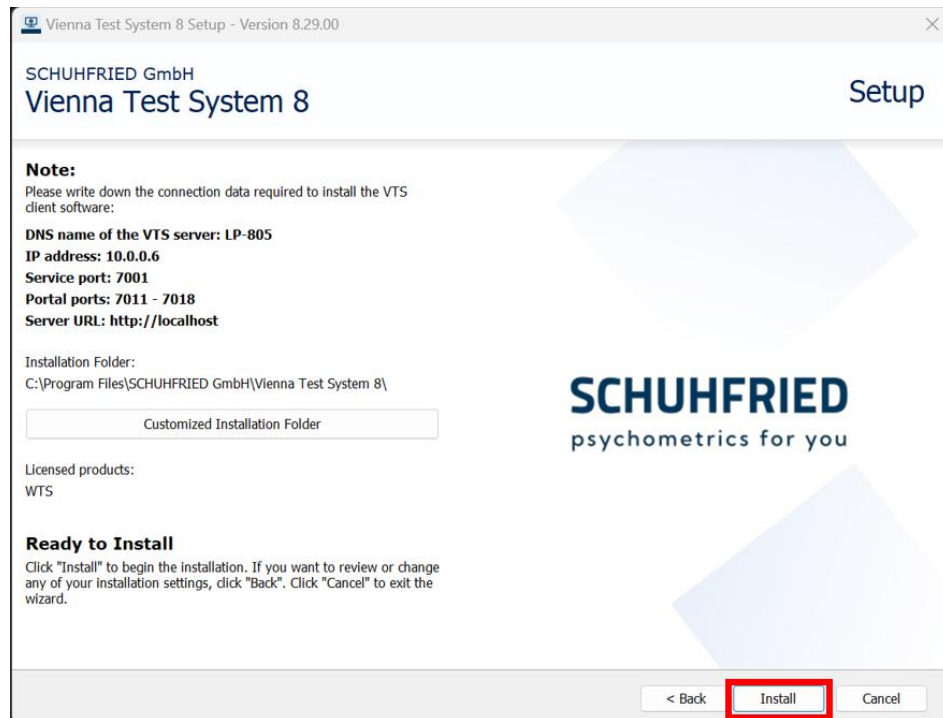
Vienna Test System 8 Setup - Version 8.29.00

SCHUHFRIED GmbH
Vienna Test System 8

Setup

Note:
Please write down the connection data required to install the VTS client software:

DNS name of the VTS server: LP-805
IP address: 10.0.0.6
Service port: 7001
Portal ports: 7011 - 7018
Server URL: http://localhost

Installation Folder:
C:\Program Files\SCHUHFRIED GmbH\Vienna Test System 8\

Customized Installation Folder

Licensed products:
WTS

SCHUHFRIED
psychometrics for you

Ready to Install
Click "Install" to begin the installation. If you want to review or change any of your installation settings, click "Back". Click "Cancel" to exit the wizard.

< Back
Install
Cancel